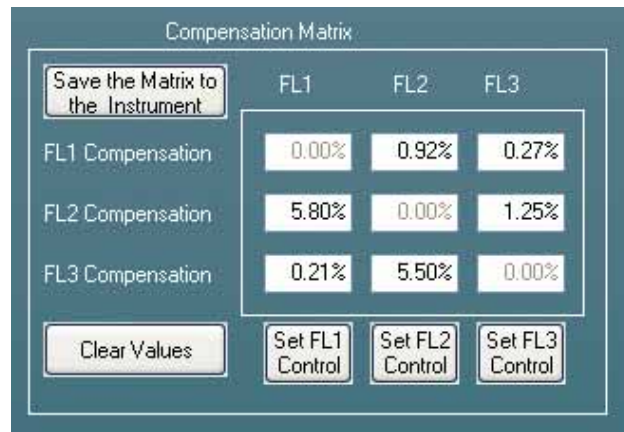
Compensation Matrix

Save the Matrix to the Instrument

|  | FL1 | FL2 | FL3 |
|---|---|---|---|
| FL1 Compensation | 0.00% | 0.92% | 0.27% |
| FL2 Compensation | 5.80% | 0.00% | 1.25% |
| FL3 Compensation | 0.21% | 5.50% | 0.00% |

Clear Values

Set FL1 Control

Set FL2 Control

Set FL3 Control